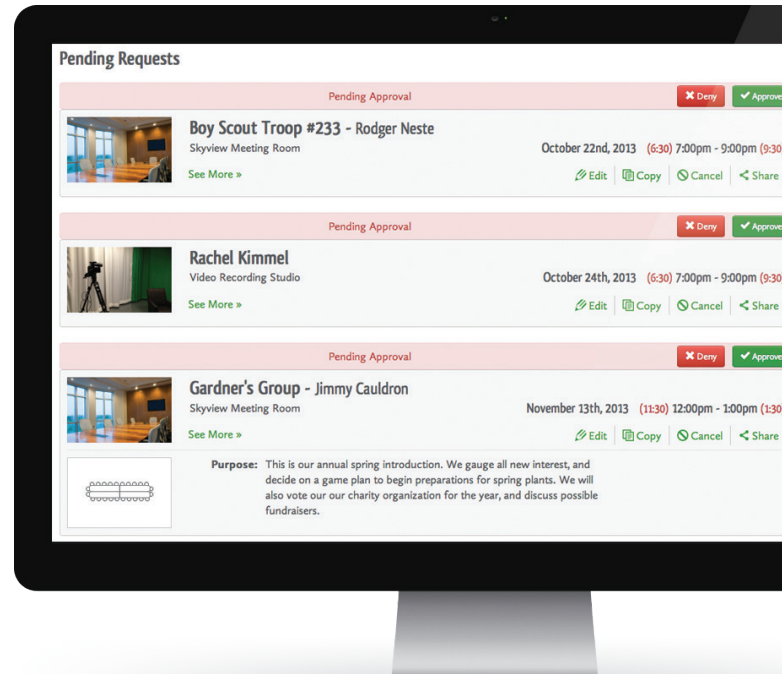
Pending Requests

Pending Approval

Deny Approve

Boy Scout Troop #233 - Rodger Neste

Skyview Meeting Room

October 22nd, 2013 (6:30) 7:00pm - 9:00pm (9:30

See More »

Edit Copy Cancel Share

Pending Approval

Deny Approve

Rachel Kimmel

Video Recording Studio

October 24th, 2013 (6:30) 7:00pm - 9:00pm (9:30

See More »

Edit Copy Cancel Share

Pending Approval

Deny Approve

Gardner's Group - Jimmy Cauldron

Skyview Meeting Room

November 13th, 2013 (11:30) 12:00pm - 1:00pm (1:30

See More »

Edit Copy Cancel Share

Purpose: This is our annual spring introduction. We gauge all new interest, and decide on a game plan to begin preparations for spring plants. We will also vote our our charity organization for the year, and discuss possible fundraisers.